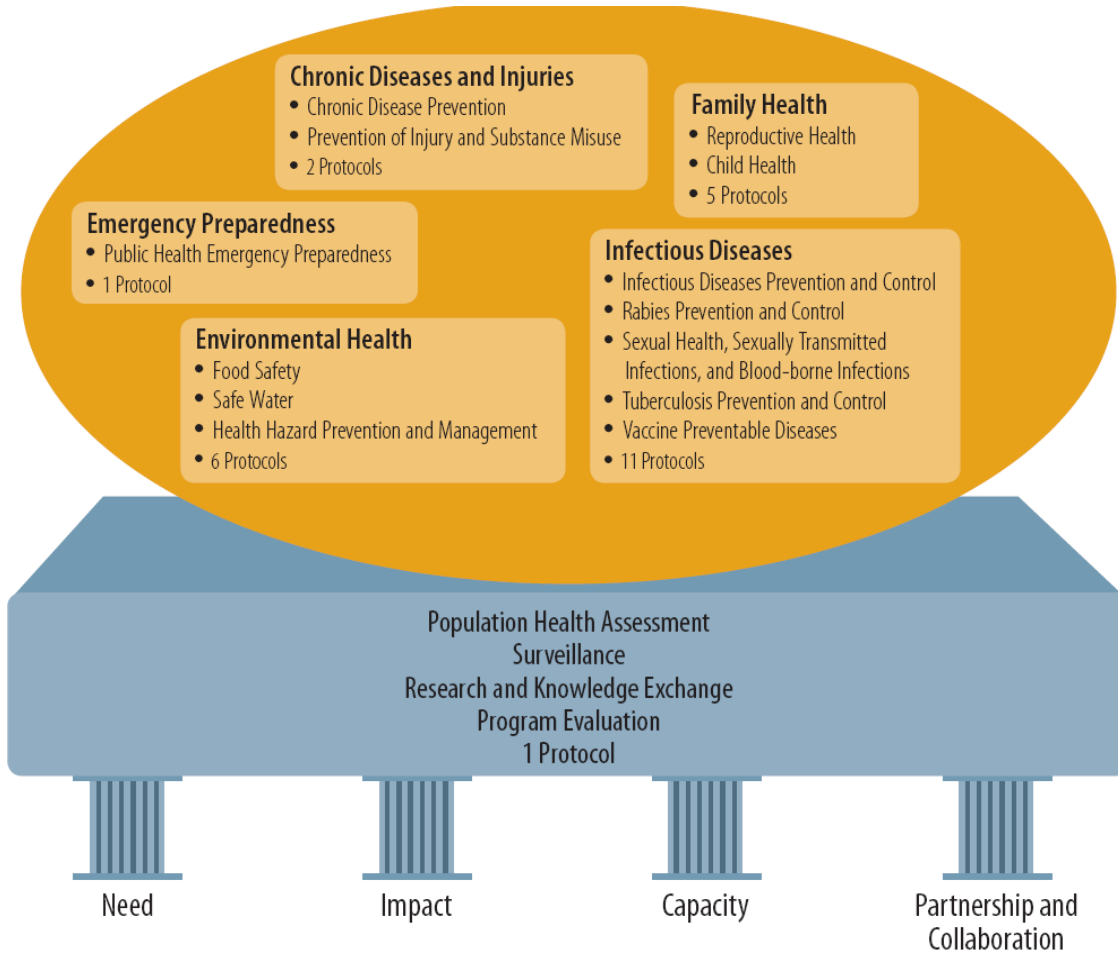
Chronic Diseases and Injuries
• Chronic Disease Prevention
• Prevention of Injury and Substance Misuse
• 2 Protocols

Family Health
• Reproductive Health
• Child Health
• 5 Protocols

Emergency Preparedness
• Public Health Emergency Preparedness
• 1 Protocol

Infectious Diseases
• Infectious Diseases Prevention and Control
• Rabies Prevention and Control
• Sexual Health, Sexually Transmitted Infections, and Blood-borne Infections
• Tuberculosis Prevention and Control
• Vaccine Preventable Diseases
• 11 Protocols

Environmental Health
• Food Safety
• Safe Water
• Health Hazard Prevention and Management
• 6 Protocols

Population Health Assessment
Surveillance
Research and Knowledge Exchange
Program Evaluation
1 Protocol

Need

Impact

Capacity

Partnership and Collaboration